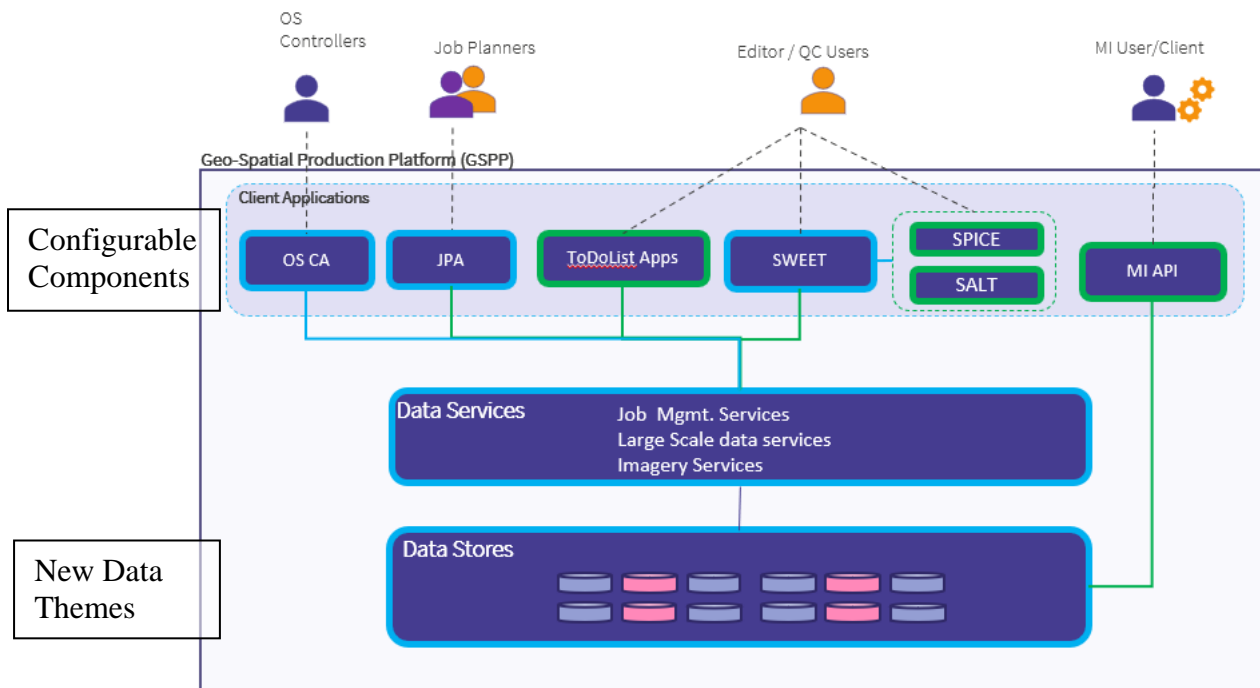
OS Controllers

Job Planners

Editor / QC Users

MI User/Client

Geo-Spatial Production Platform (GSPP)

Client Applications

Configurable Components

OS CA

JPA

ToDoList Apps

SWEET

SPICE

SALT

MI API

Data Services

Job Mgmt. Services
Large Scale data services
Imagery Services

Data Stores

New Data Themes